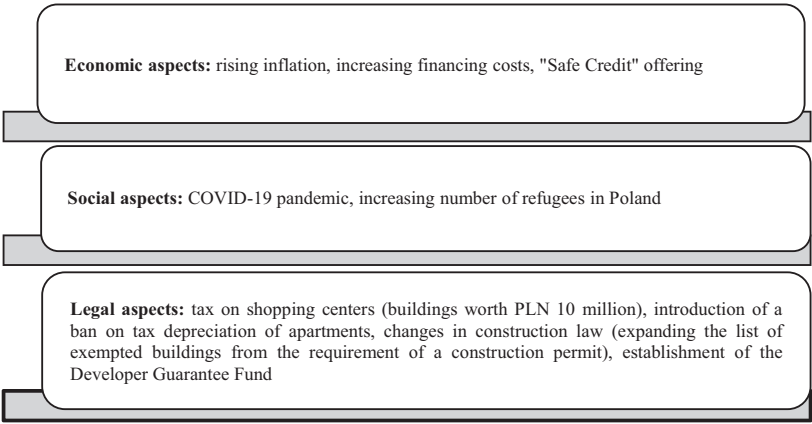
**Economic aspects:** rising inflation, increasing financing costs, "Safe Credit" offering

**Social aspects:** COVID-19 pandemic, increasing number of refugees in Poland

**Legal aspects:** tax on shopping centers (buildings worth PLN 10 million), introduction of a ban on tax depreciation of apartments, changes in construction law (expanding the list of exempted buildings from the requirement of a construction permit), establishment of the Developer Guarantee Fund